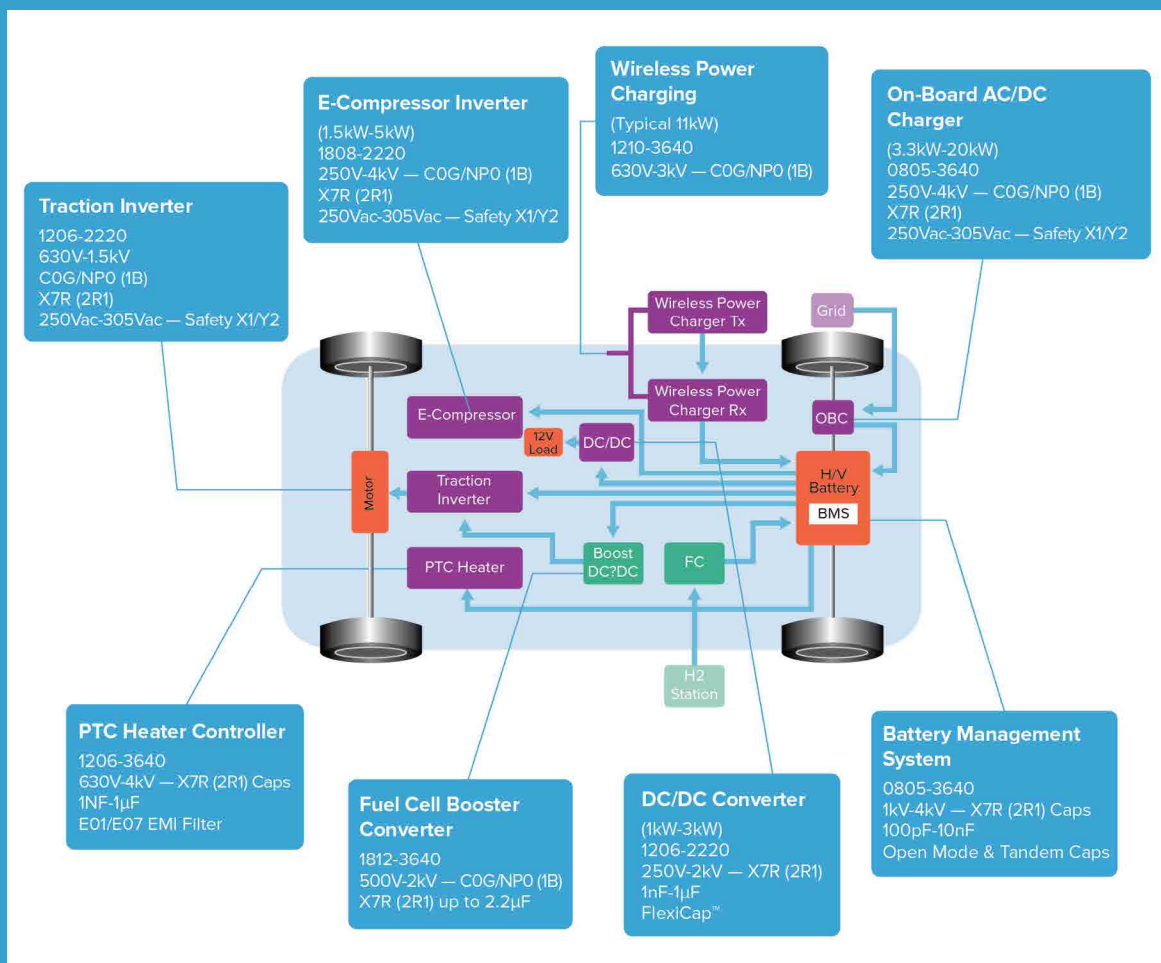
Wireless Power Charging
(Typical 11kW)
1210-3640
630V-3kV — C0G/NP0 (1B)

E-Compressor Inverter
(1.5kW-5kW)
1808-2220
250V-4kV — C0G/NP0 (1B)
X7R (2R1)
250Vac-305Vac — Safety X1/Y2

On-Board AC/DC Charger
(3.3kW-20kW)
0805-3640
250V-4kV — C0G/NP0 (1B)
X7R (2R1)
250Vac-305Vac — Safety X1/Y2

Traction Inverter
1206-2220
630V-1.5kV
C0G/NP0 (1B)
X7R (2R1)
250Vac-305Vac — Safety X1/Y2

Wireless Power Charger Tx

Grid

Wireless Power Charger Rx

E-Compressor

OBC

12V Load

DC/DC

Motor

Traction Inverter

H/V Battery

BMS

PTC Heater

Boost DC?DC

FC

H2 Station

PTC Heater Controller
1206-3640
630V-4kV — X7R (2R1) Caps
1NF-1μF
E01/E07 EMI Filter

Fuel Cell Booster Converter
1812-3640
500V-2kV — C0G/NP0 (1B)
X7R (2R1) up to 2.2μF

DC/DC Converter
(1kW-3kW)
1206-2220
250V-2kV — X7R (2R1)
1nF-1μF
FlexiCap™

Battery Management System
0805-3640
1kV-4kV — X7R (2R1) Caps
100pF-10nF
Open Mode & Tandem Caps